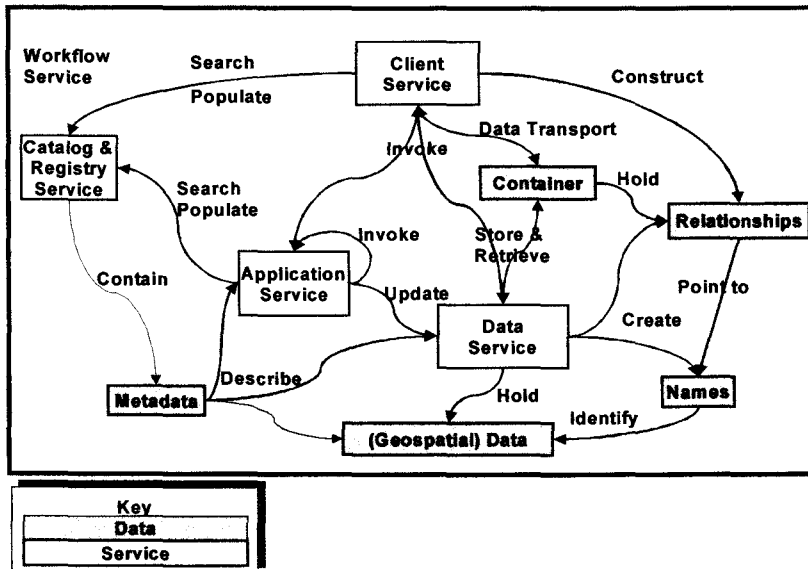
Workflow Service

Search

Populate

Client Service

Construct

Catalog & Registry Service

Data Transport

Invoke

Container

Hold

Search Populate

Relationships

Invoke

Store & Retrieve

Contain

Application Service

Point to

Update

Create

Data Service

Describe

Metadata

Hold

Names

Identify

(Geospatial) Data

Key

Data

Service